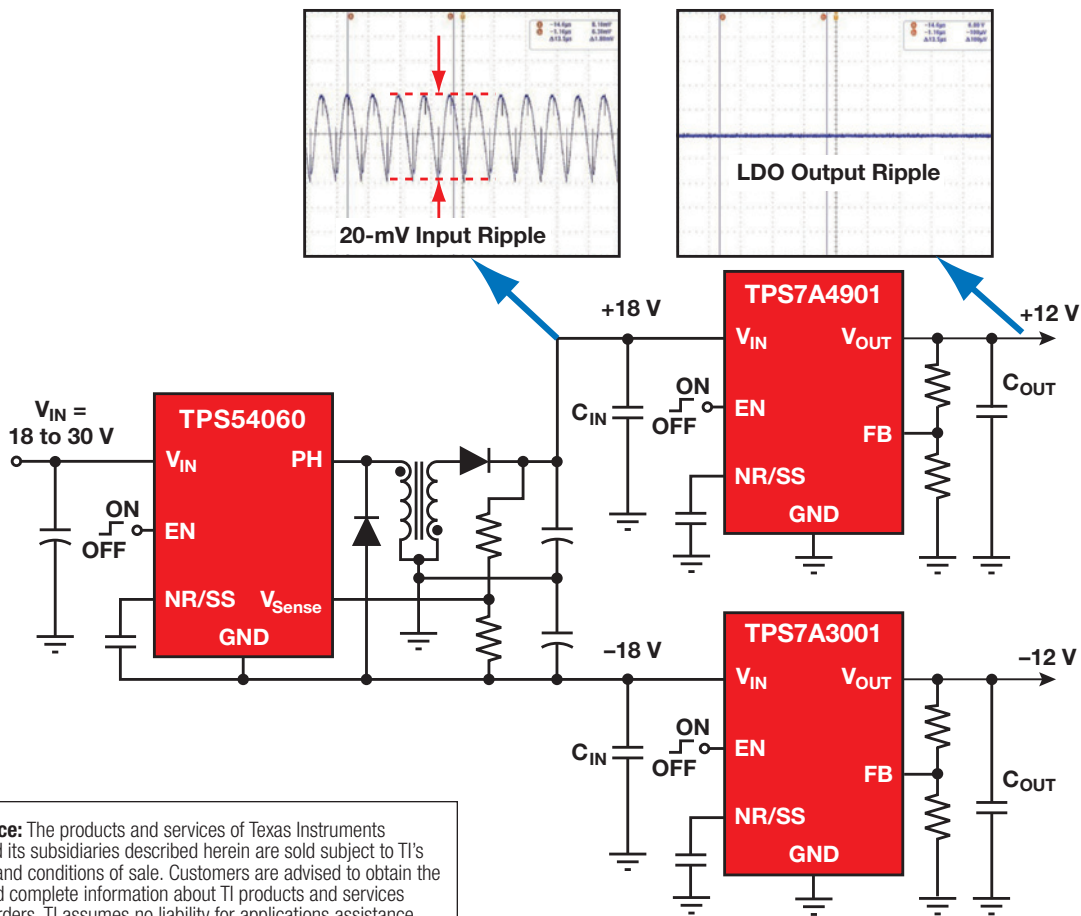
20-mV Input Ripple

LDO Output Ripple

$V_{IN}$ =
18 to 30 V

TPS54060
$V_{IN}$
PH
ON
OFF
EN
NR/SS
$V_{Sense}$
GND

+18 V
$C_{IN}$
TPS7A4901
$V_{IN}$
$V_{OUT}$
ON
OFF
EN
FB
NR/SS
GND
+12 V
$C_{OUT}$

–18 V
$C_{IN}$
TPS7A3001
$V_{IN}$
$V_{OUT}$
ON
OFF
EN
FB
NR/SS
GND
–12 V
$C_{OUT}$

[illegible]ce: The products and services of Texas Instruments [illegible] its subsidiaries described herein are sold subject to TI's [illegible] and conditions of sale. Customers are advised to obtain the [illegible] complete information about TI products and services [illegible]rders. TI assumes no liability for applications assistance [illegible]